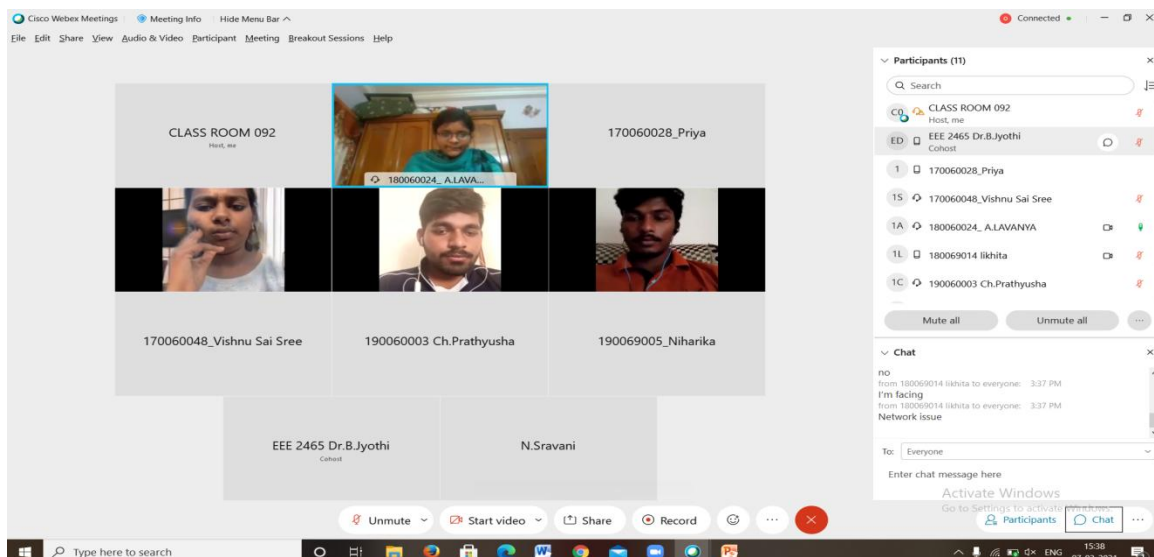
Cisco Webex Meetings Meeting Info Hide Menu Bar ^
Connected
File Edit Share View Audio & Video Participant Meeting Breakout Sessions Help

CLASS ROOM 092
Host, me
180060024_ A.LAVA...
170060028_Priya
170060048_Vishnu Sai Sree
190060003 Ch.Prathyusha
190069005_Niharika
EEE 2465 Dr.B.Jyothi
Cohost
N.Sravani

Participants (11)
Search
CR CLASS ROOM 092
Host, me
ED EEE 2465 Dr.B.Jyothi
Cohost
1 170060028_Priya
1S 170060048_Vishnu Sai Sree
1A 180060024_ A.LAVANYA
1L 180069014 likhita
1C 190060003 Ch.Prathyusha
Mute all
Unmute all

Chat
no
from 180069014 likhita to everyone: 3:37 PM
I'm facing
from 180069014 likhita to everyone: 3:37 PM
Network issue
To: Everyone
Enter chat message here
Activate Windows
Go to Settings to activate Windows.

Unmute
Start video
Share
Record
Participants
Chat

Type here to search
ENG 15:38 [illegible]